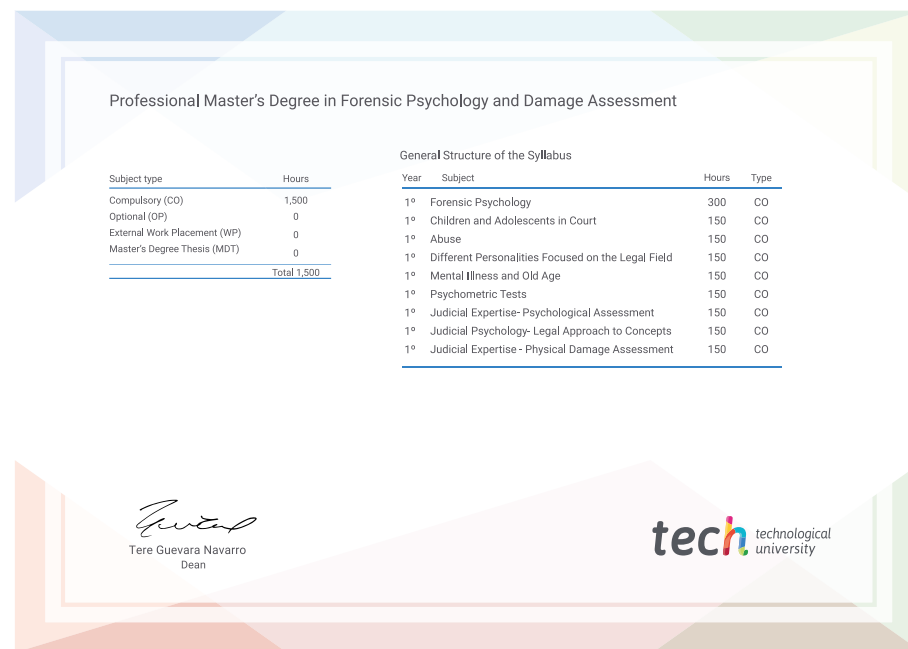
Professional Master's Degree in Forensic Psychology and Damage Assessment

| Subject type | Hours |
|---|---|
| Compulsory (CO) | 1,500 |
| Optional (OP) | 0 |
| External Work Placement (WP) | 0 |
| Master's Degree Thesis (MDT) | 0 |
| | Total 1,500 |

General Structure of the Syllabus

| Year | Subject | Hours | Type |
|---|---|---|---|
| 1º | Forensic Psychology | 300 | CO |
| 1º | Children and Adolescents in Court | 150 | CO |
| 1º | Abuse | 150 | CO |
| 1º | Different Personalities Focused on the Legal Field | 150 | CO |
| 1º | Mental Illness and Old Age | 150 | CO |
| 1º | Psychometric Tests | 150 | CO |
| 1º | Judicial Expertise- Psychological Assessment | 150 | CO |
| 1º | Judicial Psychology- Legal Approach to Concepts | 150 | CO |
| 1º | Judicial Expertise - Physical Damage Assessment | 150 | CO |

Tere Guevara Navarro
Dean

tech technological university